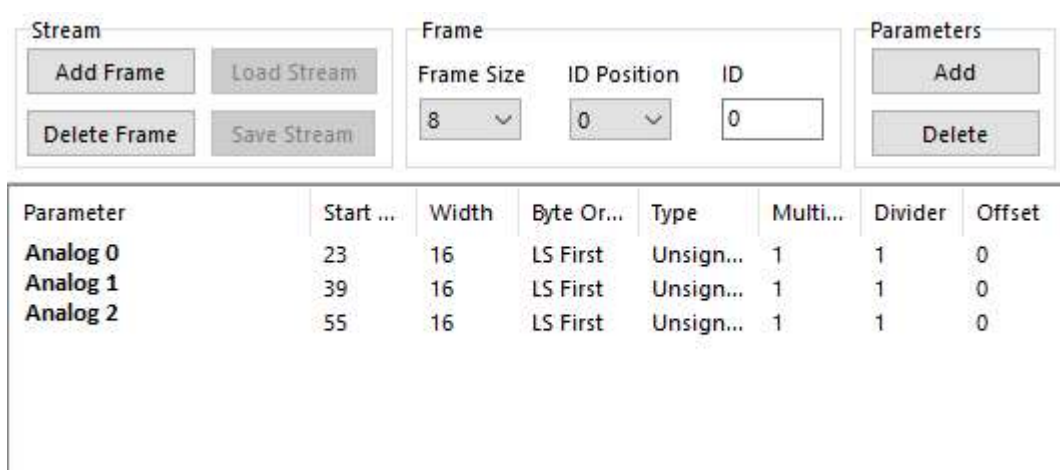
Stream
Add Frame
Load Stream
Delete Frame
Save Stream

Frame
Frame Size
8
ID Position
0
ID
0

Parameters
Add
Delete

| Parameter | Start ... | Width | Byte Or... | Type | Multi... | Divider | Offset |
|---|---|---|---|---|---|---|---|
| Analog 0 | 23 | 16 | LS First | Unsign... | 1 | 1 | 0 |
| Analog 1 | 39 | 16 | LS First | Unsign... | 1 | 1 | 0 |
| Analog 2 | 55 | 16 | LS First | Unsign... | 1 | 1 | 0 |